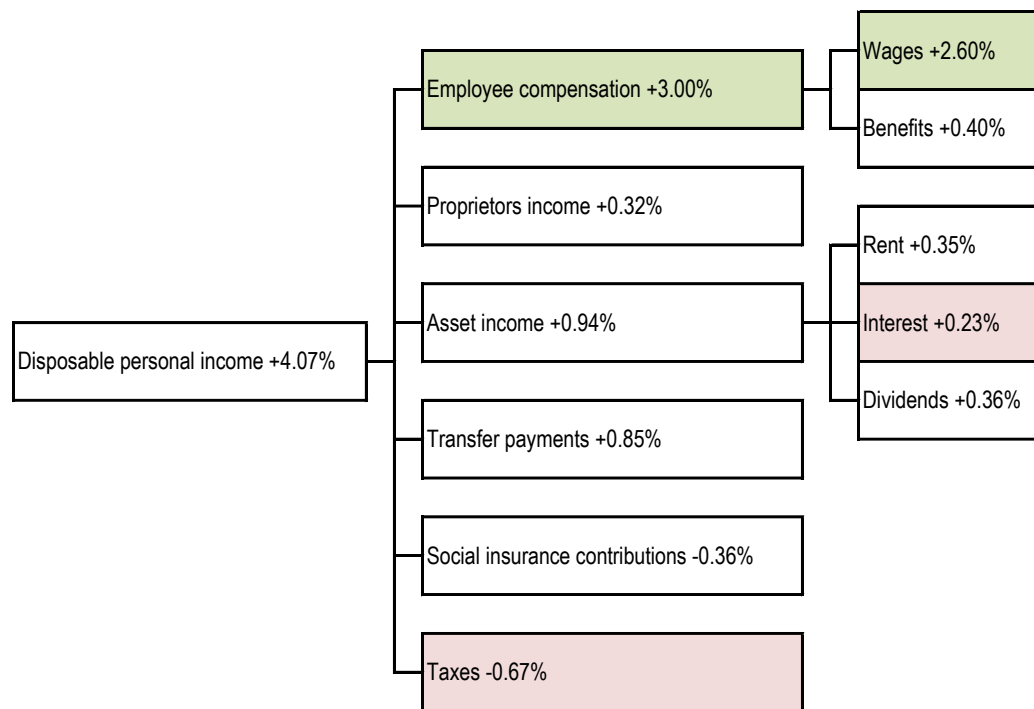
Disposable personal income +4.07%

Employee compensation +3.00%

Wages +2.60%

Benefits +0.40%

Proprietors income +0.32%

Asset income +0.94%

Rent +0.35%

Interest +0.23%

Dividends +0.36%

Transfer payments +0.85%

Social insurance contributions -0.36%

Taxes -0.67%